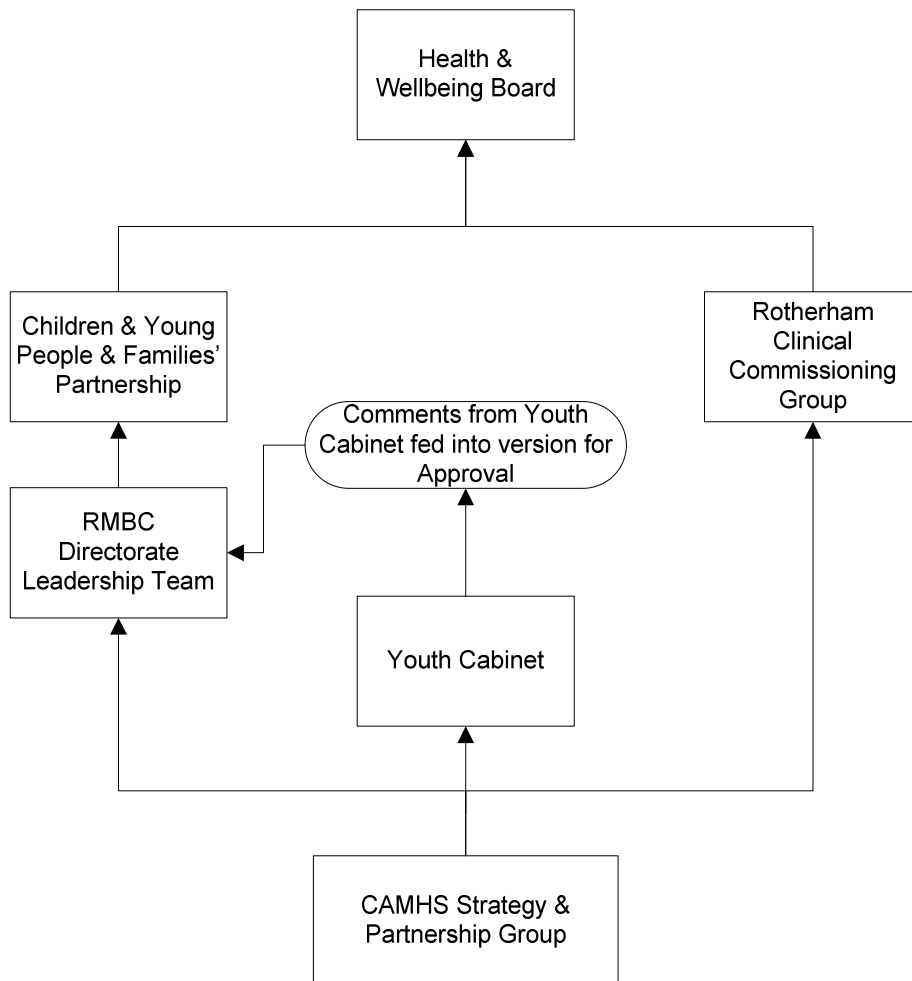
Health & Wellbeing Board

Children & Young People & Families' Partnership

Rotherham Clinical Commissioning Group

Comments from Youth Cabinet fed into version for Approval

RMBC Directorate Leadership Team

Youth Cabinet

CAMHS Strategy & Partnership Group